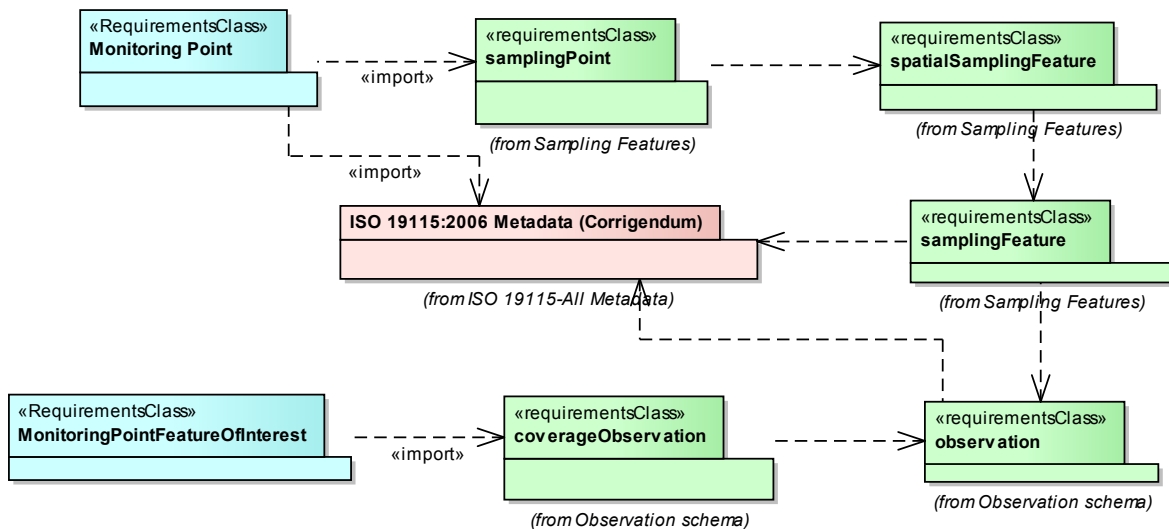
«RequirementsClass»
Monitoring Point

«import»

«requirementsClass»
samplingPoint

(from Sampling Features)

«requirementsClass»
spatialSamplingFeature

(from Sampling Features)

«import»

ISO 19115:2006 Metadata (Corrigendum)

(from ISO 19115-All Metadata)

«requirementsClass»
samplingFeature

(from Sampling Features)

«RequirementsClass»
MonitoringPointFeatureOfInterest

«import»

«requirementsClass»
coverageObservation

(from Observation schema)

«requirementsClass»
observation

(from Observation schema)